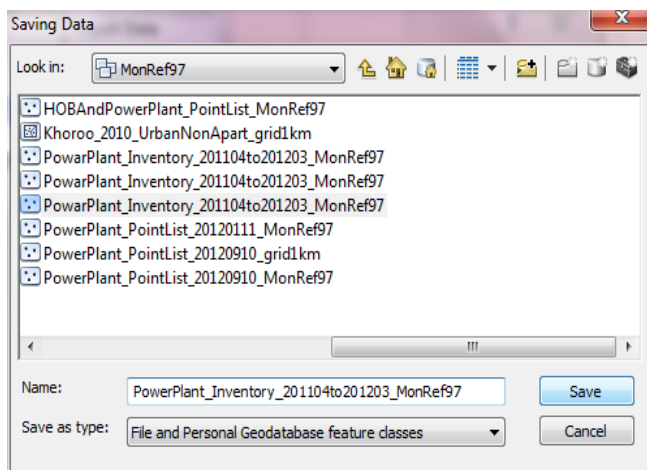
Saving Data

Look in: MonRef97

HOBAndPowerPlant_PointList_MonRef97
Khoroo_2010_UrbanNonApart_grid1km
PowarPlant_Inventory_201104to201203_MonRef97
PowarPlant_Inventory_201104to201203_MonRef97
PowarPlant_Inventory_201104to201203_MonRef97
PowerPlant_PointList_20120111_MonRef97
PowerPlant_PointList_20120910_grid1km
PowerPlant_PointList_20120910_MonRef97

Name: PowerPlant_Inventory_201104to201203_MonRef97
Save

Save as type: File and Personal Geodatabase feature classes
Cancel